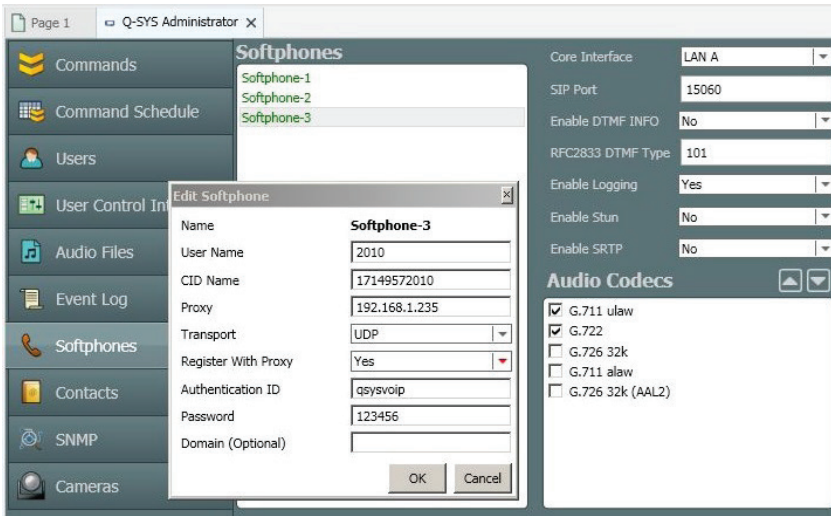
Page 1
Q-SYS Administrator ×

Commands
Command Schedule
Users
User Control Int
Audio Files
Event Log
Softphones
Contacts
SNMP
Cameras

Softphones
Softphone-1
Softphone-2
Softphone-3

Edit Softphone
| Name | Softphone-3 |
|---|---|
| User Name | 2010 |
| CID Name | 17149572010 |
| Proxy | 192.168.1.235 |
| Transport | UDP |
| Register With Proxy | Yes |
| Authentication ID | qsysvoip |
| Password | 123456 |
| Domain (Optional) | |

OK
Cancel

| Core Interface | LAN A |
|---|---|
| SIP Port | 15060 |
| Enable DTMF INFO | No |
| RFC2833 DTMF Type | 101 |
| Enable Logging | Yes |
| Enable Stun | No |
| Enable SRTP | No |

Audio Codecs
☑ G.711 ulaw
☑ G.722
☐ G.726 32k
☐ G.711 alaw
☐ G.726 32k (AAL2)